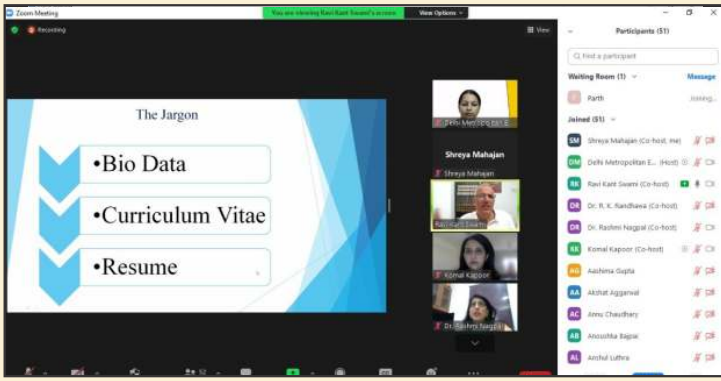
Zoom Meeting

You are viewing Ravi Kant Swami's screen

View Options

Recording

View

The Jargon

•Bio Data

•Curriculum Vitae

•Resume

Delhi Metropolitan E

Shreya Mahajan

Shreya Mahajan

Ravi Kant Swami

Komal Kapoor

Dr. Rashmi Nagpal

Participants (51)

Find a participant

Waiting Room (1)

Message

Parth

Joined (51)

SM Shreya Mahajan (Co-host, me)

DM Delhi Metropolitan E... (Host)

RK Ravi Kant Swami (Co-host)

DR Dr. R. K. Randhawa (Co-host)

DR Dr. Rashmi Nagpal (Co-host)

KK Komal Kapoor (Co-host)

AG Aashima Gupta

AA Akshat Aggarwal

AC Annu Chaudhary

AB Anoushka Bajpai

AL Anchal Luthra